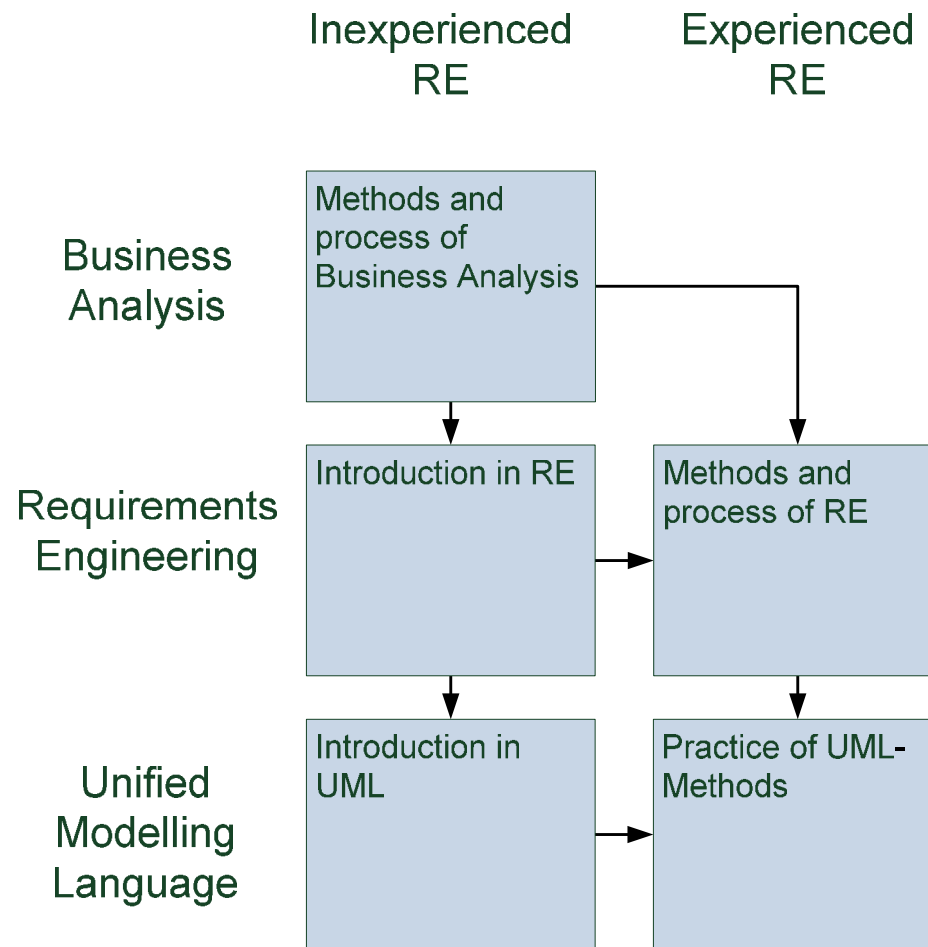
Inexperienced RE

Experienced RE

Business Analysis

Methods and process of Business Analysis

Requirements Engineering

Introduction in RE

Methods and process of RE

Unified Modelling Language

Introduction in UML

Practice of UML-Methods